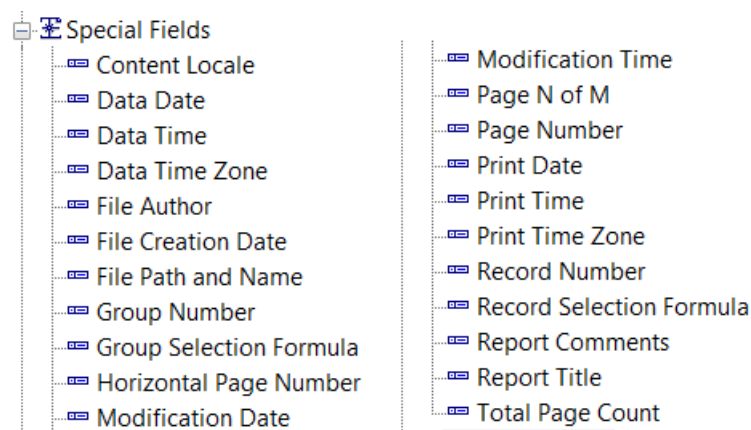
Special Fields
Content Locale
Data Date
Data Time
Data Time Zone
File Author
File Creation Date
File Path and Name
Group Number
Group Selection Formula
Horizontal Page Number
Modification Date

Modification Time
Page N of M
Page Number
Print Date
Print Time
Print Time Zone
Record Number
Record Selection Formula
Report Comments
Report Title
Total Page Count